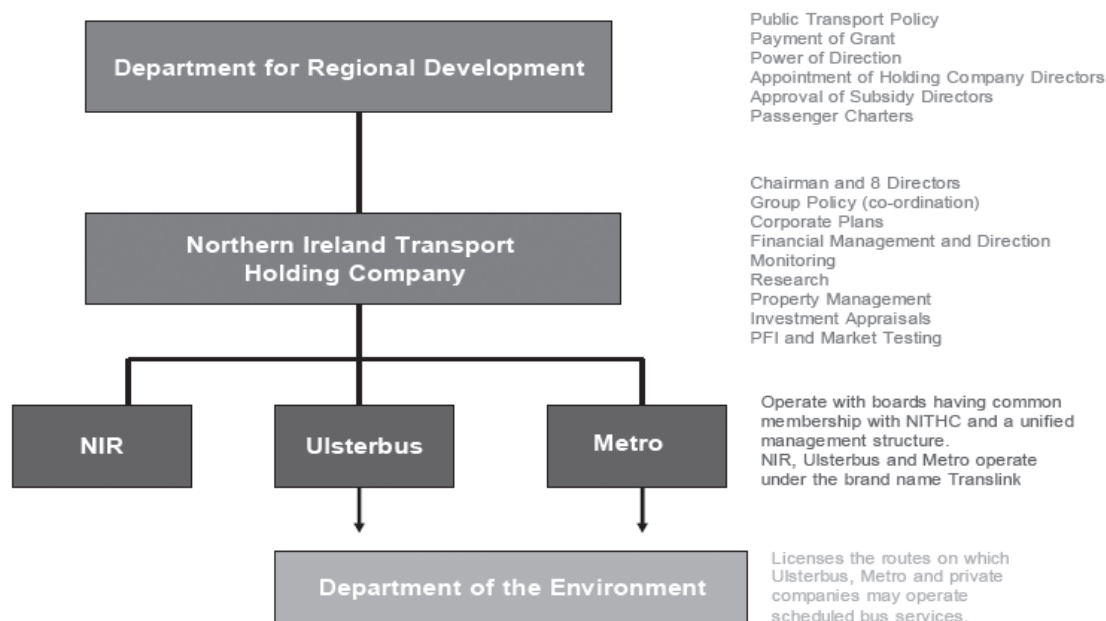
Department for Regional Development

Public Transport Policy
Payment of Grant
Power of Direction
Appointment of Holding Company Directors
Approval of Subsidy Directors
Passenger Charters

Northern Ireland Transport Holding Company

Chairman and 8 Directors
Group Policy (co-ordination)
Corporate Plans
Financial Management and Direction
Monitoring
Research
Property Management
Investment Appraisals
PFI and Market Testing

NIR

Ulsterbus

Metro

Operate with boards having common membership with NITHC and a unified management structure.
NIR, Ulsterbus and Metro operate under the brand name Translink

Department of the Environment

Licenses the routes on which Ulsterbus, Metro and private companies may operate scheduled bus services.